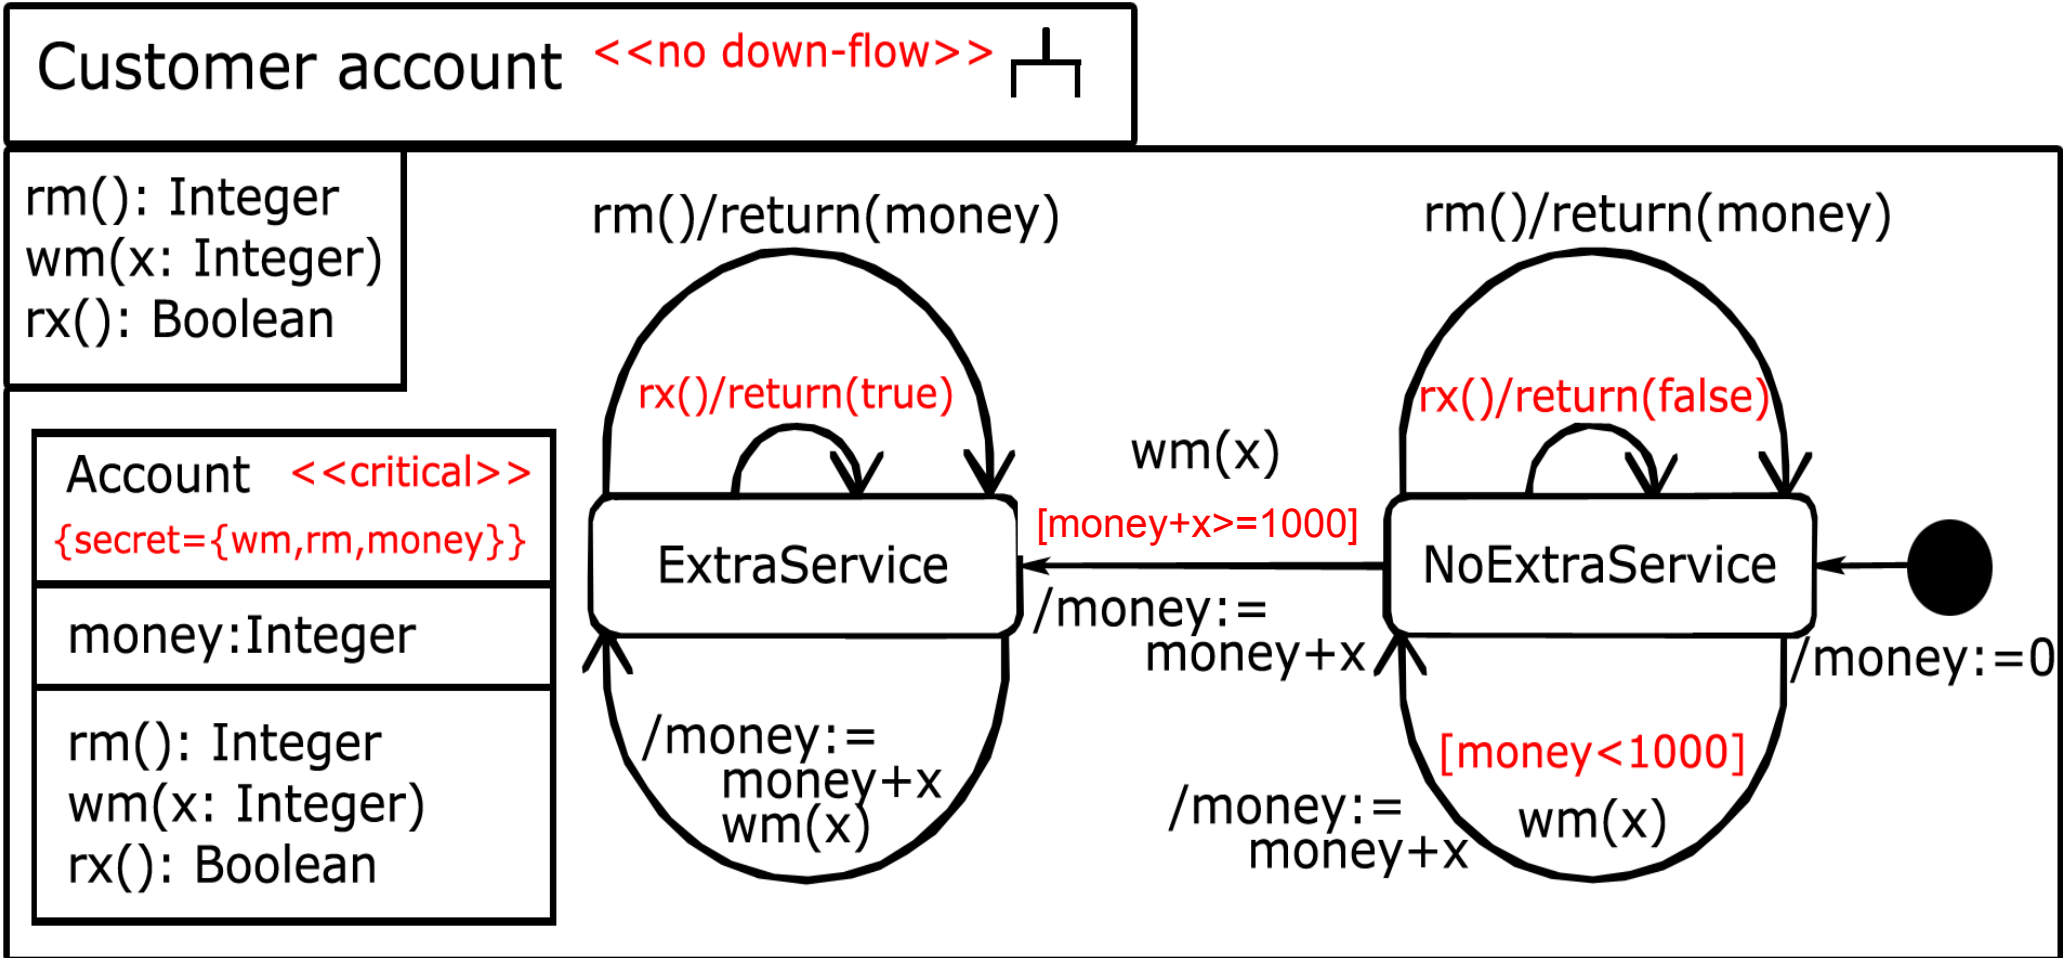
Customer account <<no down-flow>>

rm(): Integer
wm(x: Integer)
rx(): Boolean

Account <<critical>>
{secret={wm,rm,money}}

money:Integer

rm(): Integer
wm(x: Integer)
rx(): Boolean

rm()/return(money)

rx()/return(true)

ExtraService

/money:= money+x
wm(x)

rm()/return(money)

rx()/return(false)

NoExtraService

wm(x)
[money+x>=1000]
/money:= money+x

/money:=0

[money<1000]
wm(x)
/money:= money+x